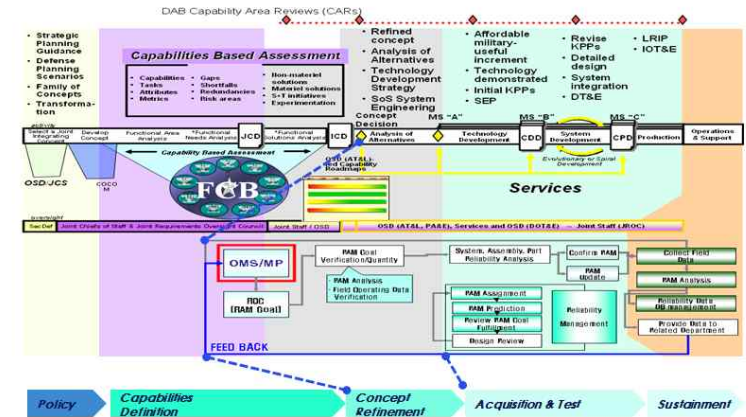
DAB Capability Area Reviews (CARs)

• Strategic Planning Guidance
• Defense Planning Scenarios
• Family of Concepts
• Transformation

Capabilities Based Assessment

• Capabilities
• Tasks
• Attributes
• Metrics

• Gaps
• Shortfalls
• Redundancies
• Risk areas

• Non-materiel solutions
• Materiel solutions
• S+T initiatives
• Experimentation

• Refined concept
• Analysis of Alternatives
• Technology Development Strategy
• SoS System Engineering

• Affordable military-useful increment
• Technology demonstrated
• Initial KPPs
• SEP

• Revise KPPs
• Detailed design
• System integration
• DT&E

• LRIP
• IOT&E

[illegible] Select a Joint Integrating Concept

Develop Concept

Functional Area Analysis

*Functional Needs Analysis

JCD

*Functional Solutions Analysis

ICD

Concept Decision

Analysis of Alternatives

MS "A"

Technology Development

MS "B"

CDD

System Development

MS "C"

CPD

Production

Operations & Support

Capability Based Assessment

OSD/JCS

COCOM

FCB

OSD (AT&L) led Capability Roadmaps

Evolutionary or Spiral Development

Services

oversight

Sec Def

Joint Chiefs of Staff & Joint Requirements Oversight Council

Joint Staff / OSD

OSD (AT&L, PA&E), Services and OSD (DOT&E) — Joint Staff (JROC)

OMS/MP

ROC (RAM Goal)

RAM Goal Verification/Quantity

PAM Analysis
Field Operating Data Verification

System, Assembly, Part Reliability Analysis

Confirm RAM

RAM Update

Collect Field Data

RAM Analysis

Reliability Data DB management

Provide Data to Related Department

RAM Assignment

RAM Prediction

Review RAM Goal Fulfillment

Design Review

Reliability Management

FEED BACK

Policy

Capabilities Definition

Concept Refinement

Acquisition & Test

Sustainment